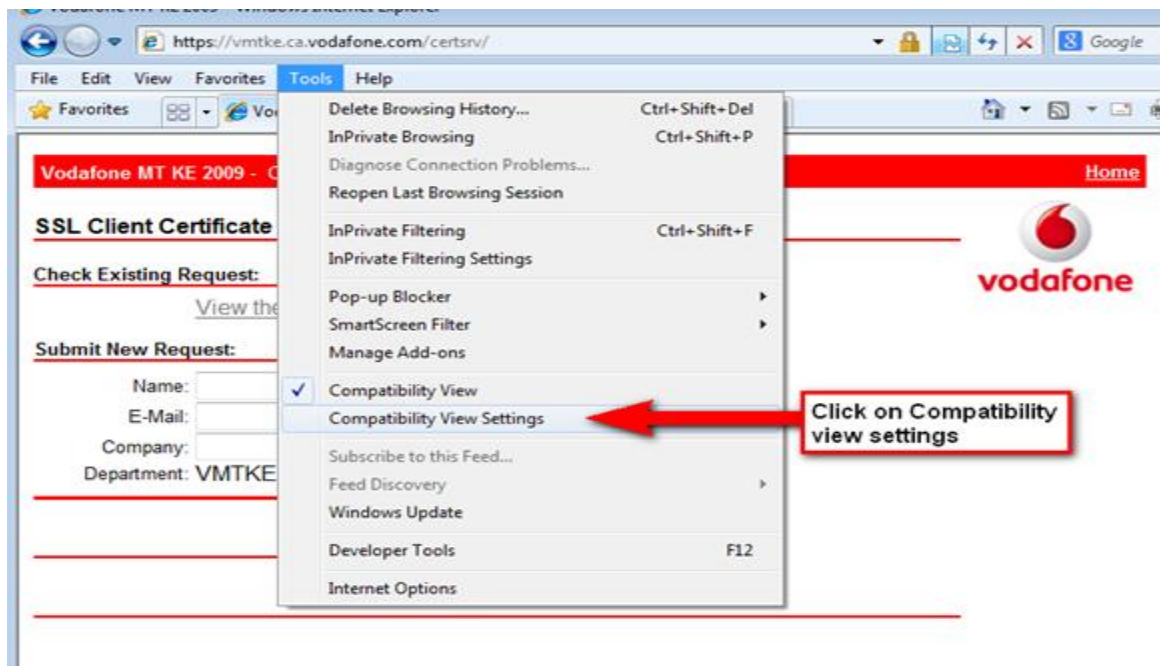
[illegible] - Windows Internet Explorer

https://vmtke.ca.vodafone.com/certsrv/

Google

File Edit View Favorites Tools Help

Favorites Vo

Vodafone MT KE 2009 - C

Home

SSL Client Certificate

Check Existing Request:

View the

Submit New Request:

Name:

E-Mail:

Company:

Department: VMTKE

vodafone

Delete Browsing History... Ctrl+Shift+Del
InPrivate Browsing Ctrl+Shift+P
Diagnose Connection Problems...
Reopen Last Browsing Session
InPrivate Filtering Ctrl+Shift+F
InPrivate Filtering Settings
Pop-up Blocker
SmartScreen Filter
Manage Add-ons
Compatibility View
Compatibility View Settings
Subscribe to this Feed...
Feed Discovery
Windows Update
Developer Tools F12
Internet Options

Click on Compatibility view settings